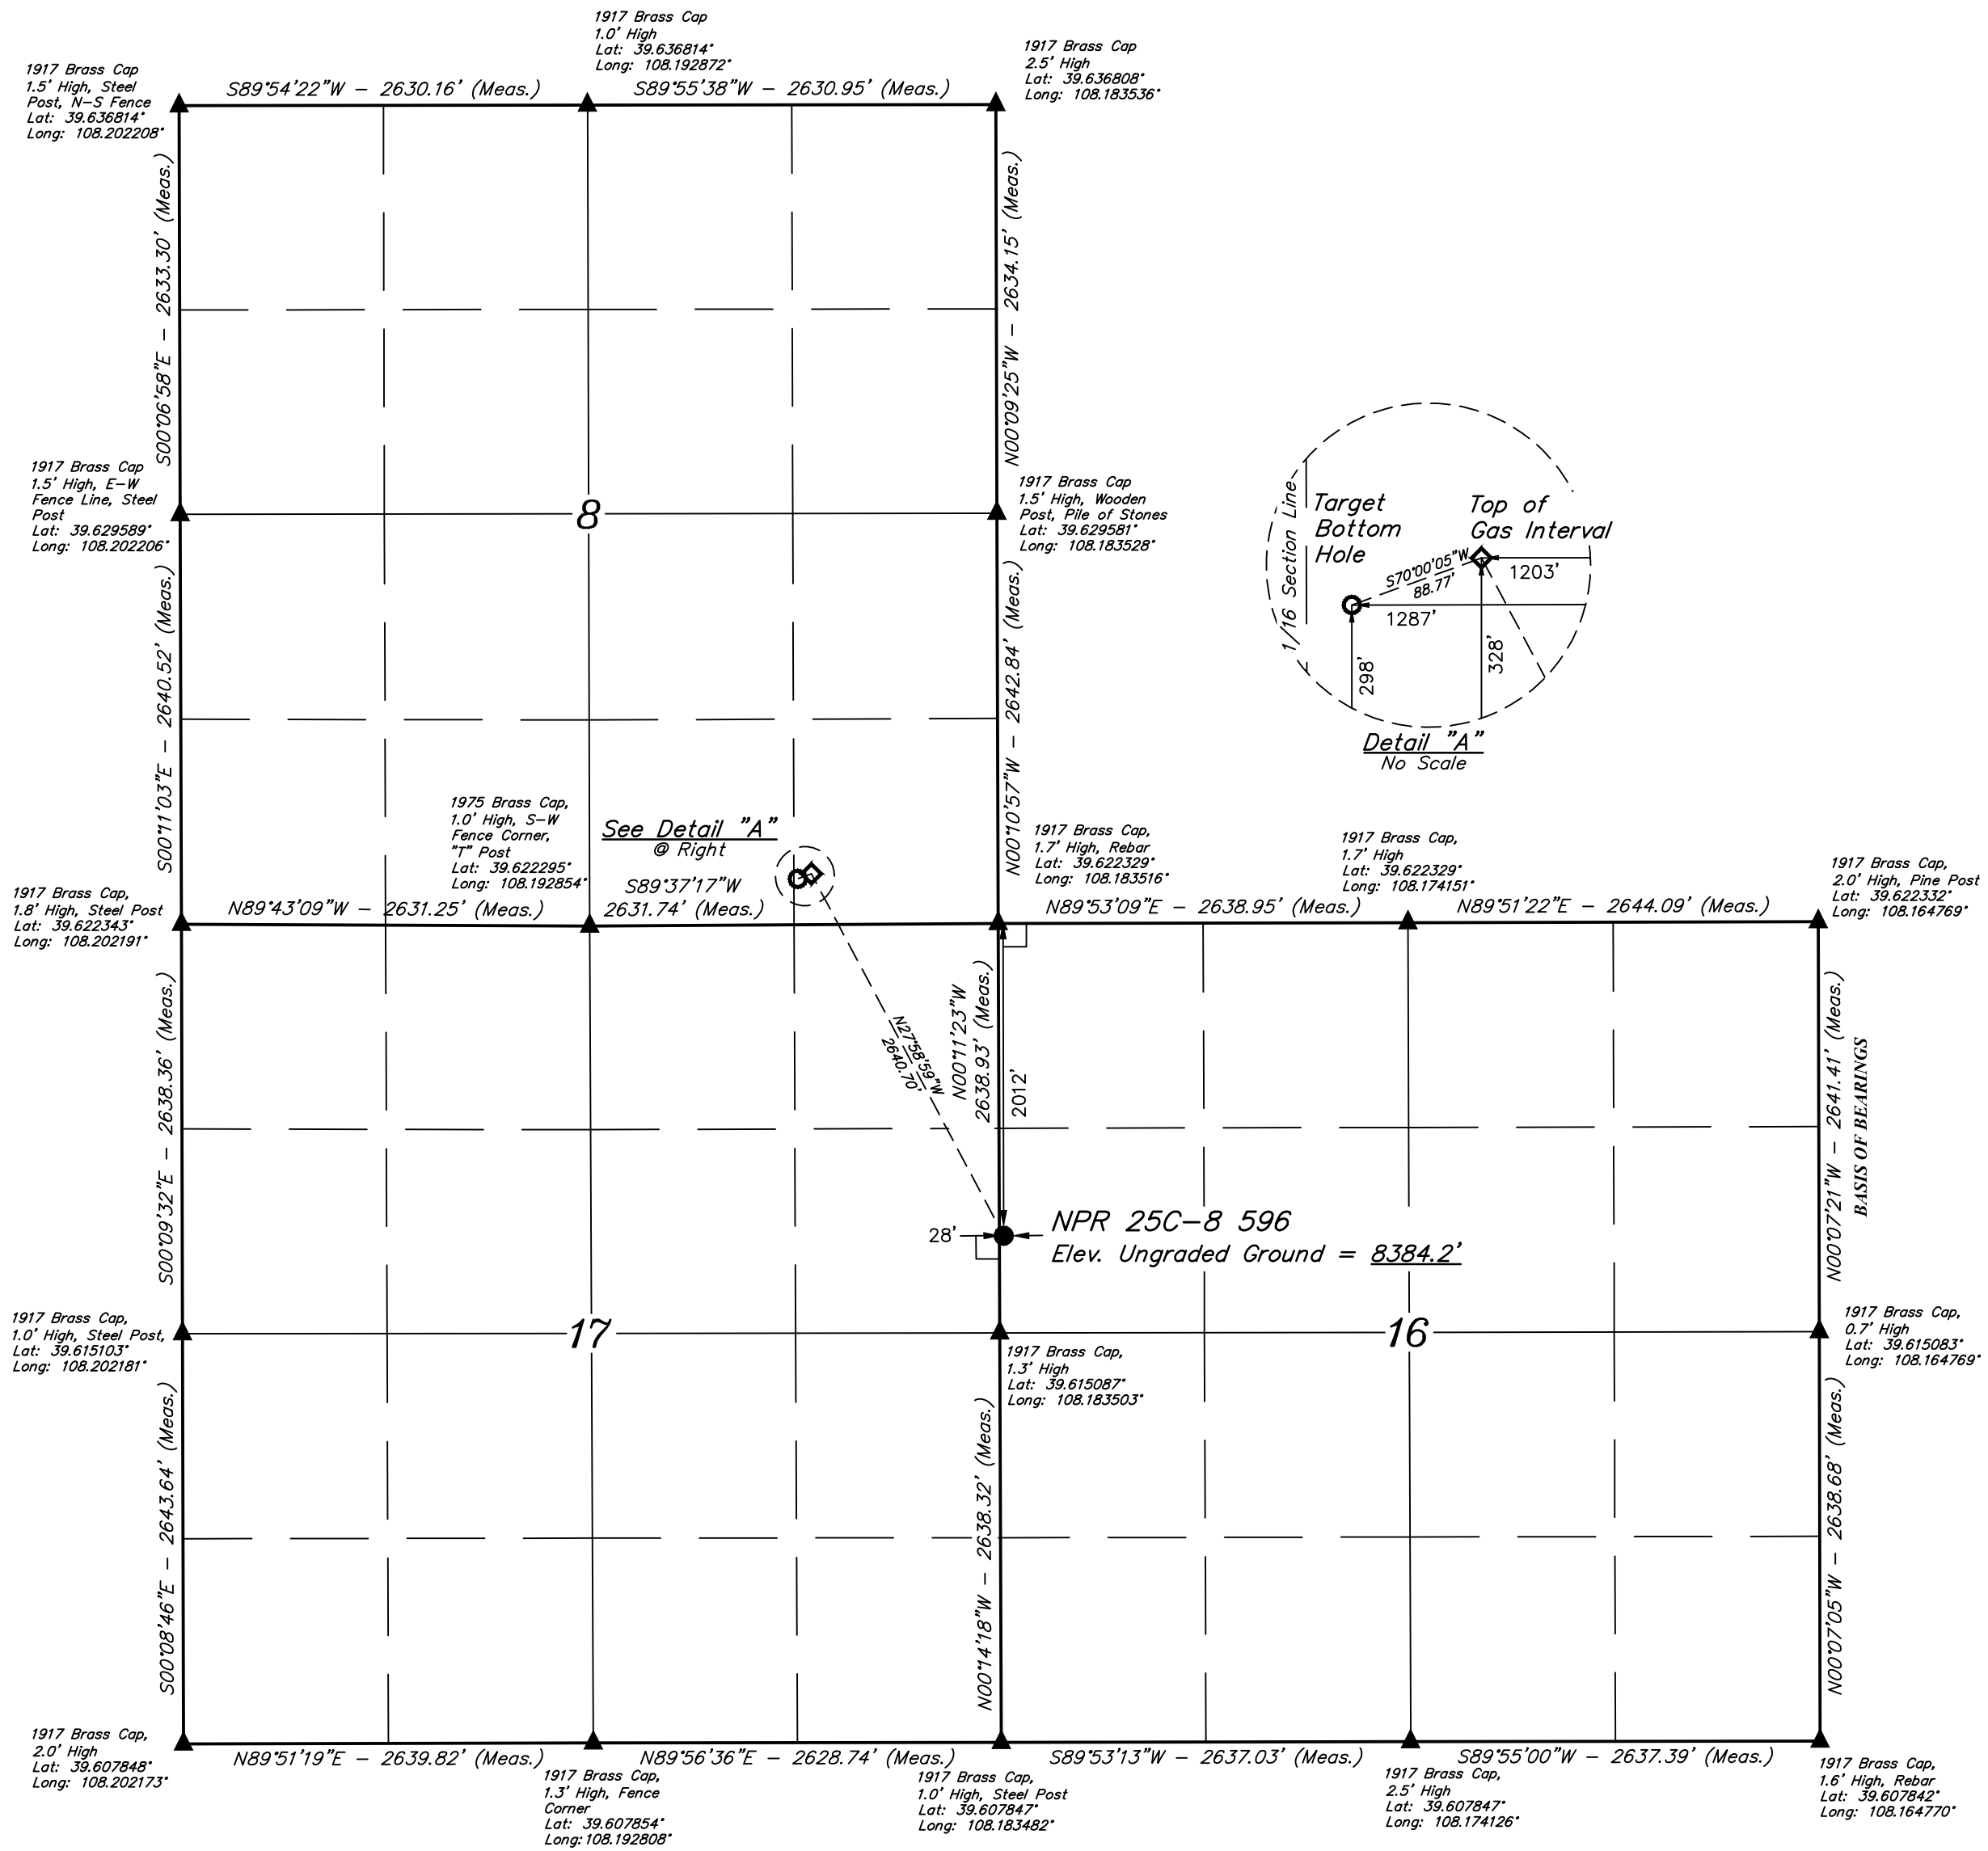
1917 Brass Cap
1.0' High
Lat: 39.636814°
Long: 108.192872°

1917 Brass Cap
1.5' High, Steel Post, N-S Fence
Lat: 39.636814°
Long: 108.202208°

1917 Brass Cap
2.5' High
Lat: 39.636808°
Long: 108.183536°

S89°54'22"W – 2630.16' (Meas.)

S89°55'38"W – 2630.95' (Meas.)

S00°06'58"E – 2633.30' (Meas.)

N00°09'25"W – 2634.15' (Meas.)

1917 Brass Cap
1.5' High, E-W Fence Line, Steel Post
Lat: 39.629589°
Long: 108.202206°

8

1917 Brass Cap
1.5' High, Wooden Post, Pile of Stones
Lat: 39.629581°
Long: 108.183528°

1/16 Section Line

Target Bottom Hole

Top of Gas Interval

S70°00'05"W
88.77'

1203'

1287'

298'

328'

Detail "A"
No Scale

S00°11'03"E – 2640.52' (Meas.)

N00°10'57"W – 2642.84' (Meas.)

1975 Brass Cap,
1.0' High, S-W Fence Corner, "T" Post
Lat: 39.622295°
Long: 108.192854°

See Detail "A"
@ Right

S89°37'17"W
2631.74' (Meas.)

1917 Brass Cap,
1.7' High, Rebar
Lat: 39.622329°
Long: 108.183516°

1917 Brass Cap,
1.7' High
Lat: 39.622329°
Long: 108.174151°

1917 Brass Cap,
2.0' High, Pine Post
Lat: 39.622332°
Long: 108.164769°

1917 Brass Cap,
1.8' High, Steel Post
Lat: 39.622343°
Long: 108.202191°

N89°43'09"W – 2631.25' (Meas.)

N89°53'09"E – 2638.95' (Meas.)

N89°51'22"E – 2644.09' (Meas.)

N27°58'59"W
2640.70'

N00°11'23"W
2638.93' (Meas.)

2012'

S00°09'32"E – 2638.36' (Meas.)

N00°07'21"W – 2641.41' (Meas.)

BASIS OF BEARINGS

28'

NPR 25C-8 596
Elev. Ungraded Ground = 8384.2'

1917 Brass Cap,
1.0' High, Steel Post,
Lat: 39.615103°
Long: 108.202181°

17

16

1917 Brass Cap,
1.3' High
Lat: 39.615087°
Long: 108.183503°

1917 Brass Cap,
0.7' High
Lat: 39.615083°
Long: 108.164769°

S00°08'46"E – 2643.64' (Meas.)

N00°14'18"W – 2638.32' (Meas.)

N00°07'05"W – 2638.68' (Meas.)

1917 Brass Cap,
2.0' High
Lat: 39.607848°
Long: 108.202173°

N89°51'19"E – 2639.82' (Meas.)

N89°56'36"E – 2628.74' (Meas.)

S89°53'13"W – 2637.03' (Meas.)

S89°55'00"W – 2637.39' (Meas.)

1917 Brass Cap,
1.3' High, Fence Corner
Lat: 39.607854°
Long:108.192808°

1917 Brass Cap,
1.0' High, Steel Post
Lat: 39.607847°
Long: 108.183482°

1917 Brass Cap,
2.5' High
Lat: 39.607847°
Long: 108.174126°

1917 Brass Cap,
1.6' High, Rebar
Lat: 39.607842°
Long: 108.164770°